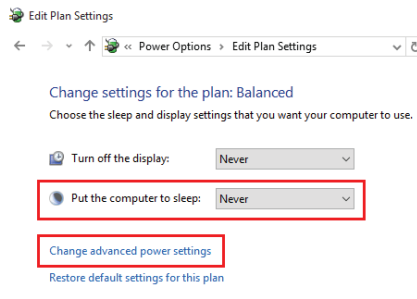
Edit Plan Settings

« Power Options › Edit Plan Settings

Change settings for the plan: Balanced

Choose the sleep and display settings that you want your computer to use.

Turn off the display: Never

Put the computer to sleep: Never

Change advanced power settings

Restore default settings for this plan